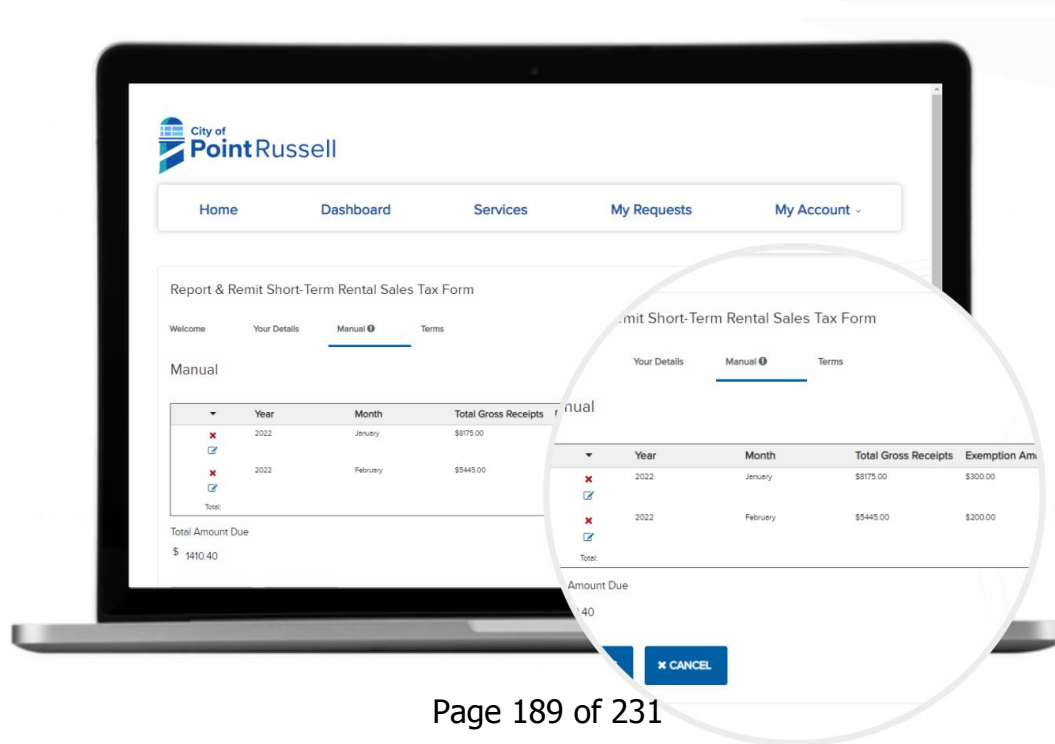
City of
Point Russell

Home Dashboard Services My Requests My Account

Report & Remit Short-Term Rental Sales Tax Form

Welcome Your Details Manual Terms

Manual

| | Year | Month | Total Gross Receipts |
|---|---|---|---|
| | 2022 | January | $8175.00 |
| | 2022 | February | $5445.00 |
| Total: | | | |

Total Amount Due

$ 1410.40

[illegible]mit Short-Term Rental Sales Tax Form

Your Details Manual Terms

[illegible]nual

| | Year | Month | Total Gross Receipts | Exemption Am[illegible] |
|---|---|---|---|---|
| | 2022 | January | $8175.00 | $300.00 |
| | 2022 | February | $5445.00 | $200.00 |
| Total: | | | | |

Amount Due

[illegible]40

CANCEL

Page 189 of 231